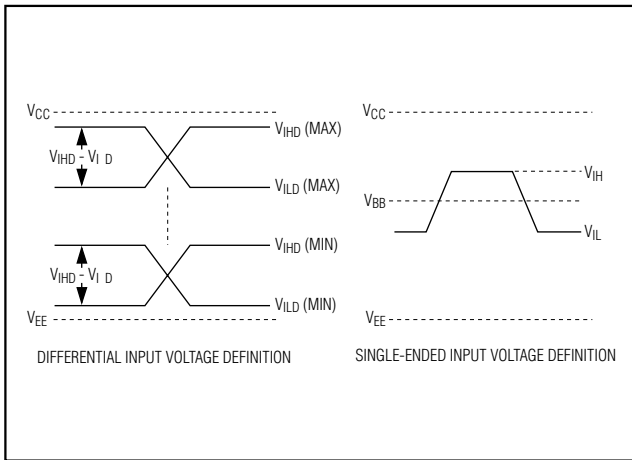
$V_{CC}$

$V_{IHD} - V_{I\ D}$

$V_{IHD}$ (MAX)

$V_{ILD}$ (MAX)

$V_{IHD} - V_{I\ D}$

$V_{IHD}$ (MIN)

$V_{ILD}$ (MIN)

$V_{EE}$

DIFFERENTIAL INPUT VOLTAGE DEFINITION

$V_{CC}$

$V_{IH}$

$V_{BB}$

$V_{IL}$

$V_{EE}$

SINGLE-ENDED INPUT VOLTAGE DEFINITION